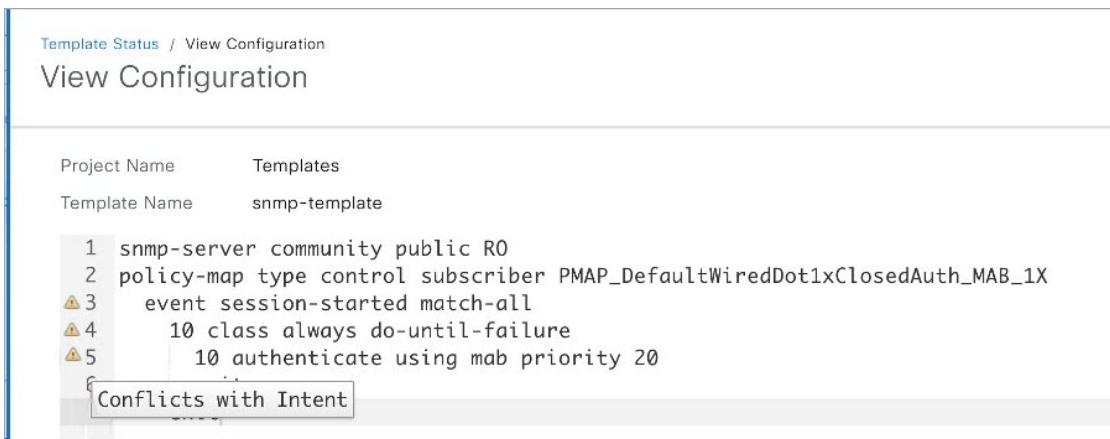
Template Status / View Configuration

View Configuration

Project Name Templates

Template Name snmp-template

1 snmp-server community public RO
2 policy-map type control subscriber PMAP_DefaultWiredDot1xClosedAuth_MAB_1X
3 event session-started match-all
4 10 class always do-until-failure
5 10 authenticate using mab priority 20
6 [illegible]

Conflicts with Intent